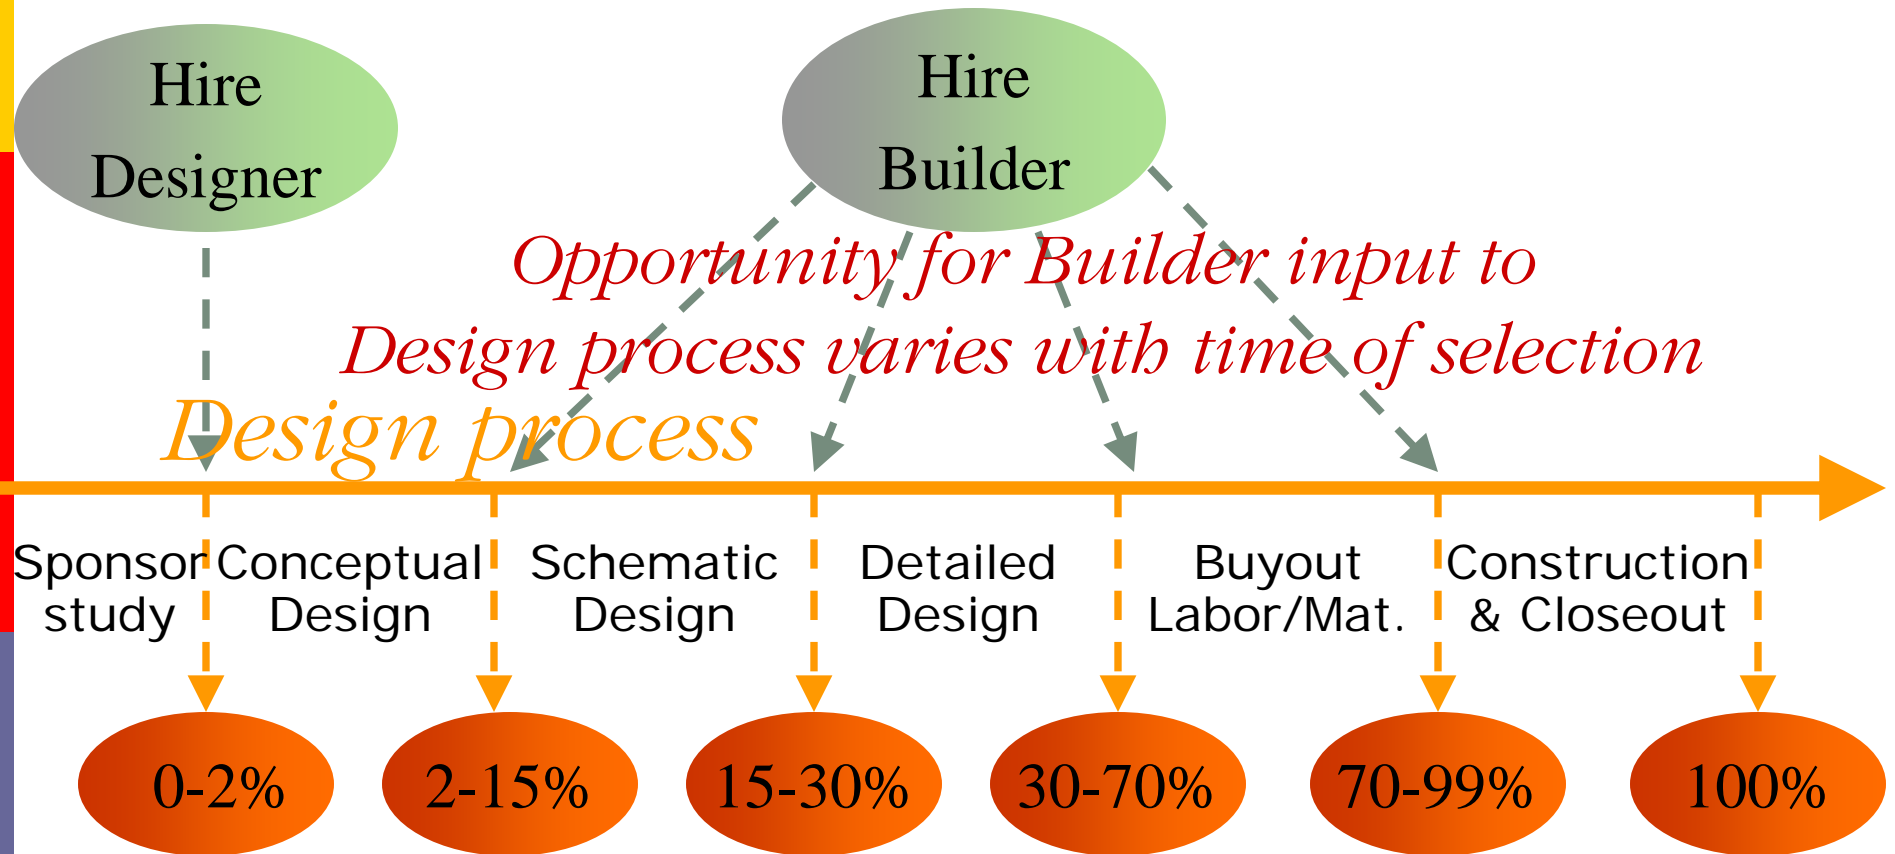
Hire Designer

Hire Builder

Opportunity for Builder input to Design process varies with time of selection

Design process

Sponsor study

Conceptual Design

Schematic Design

Detailed Design

Buyout Labor/Mat.

Construction & Closeout

0-2%

2-15%

15-30%

30-70%

70-99%

100%